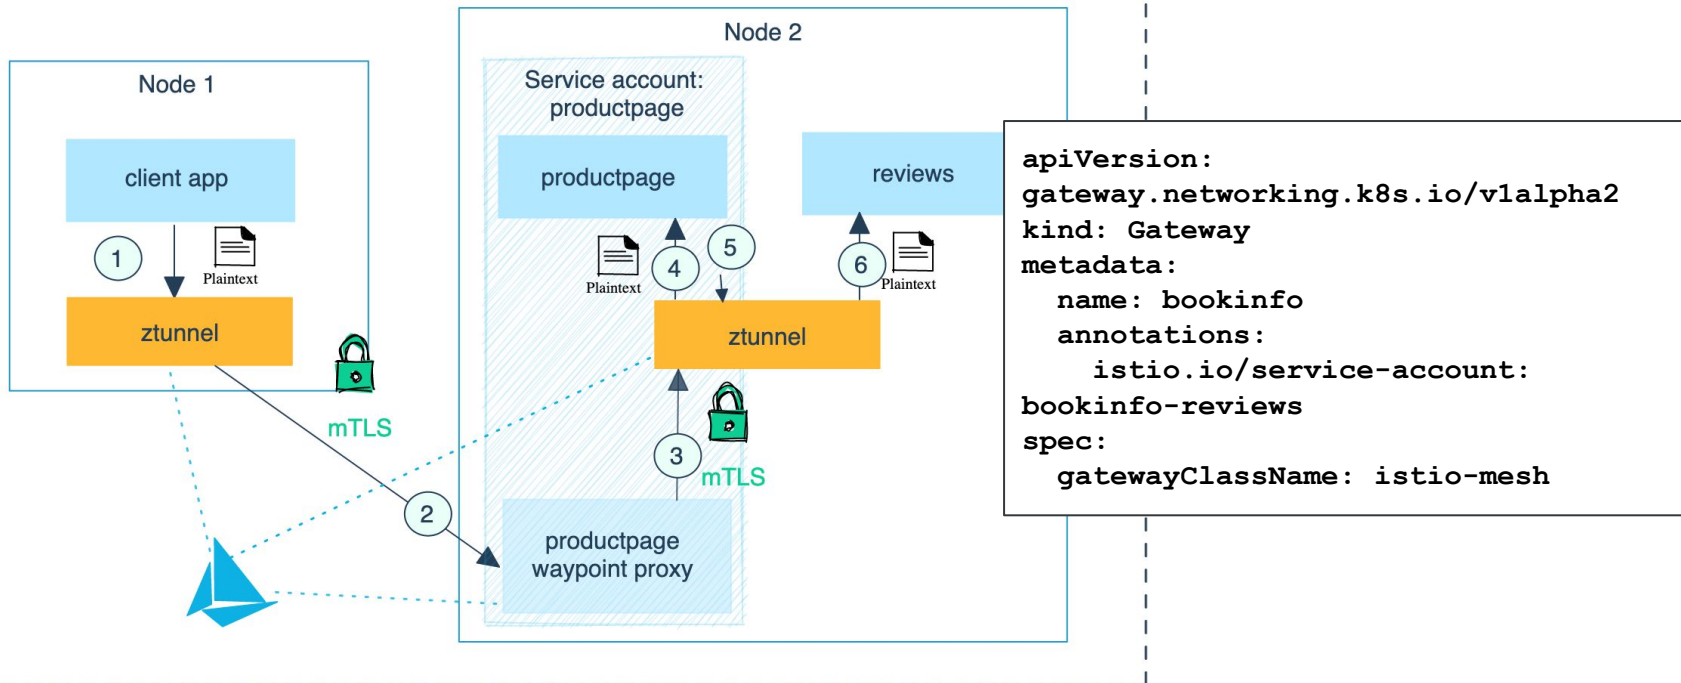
Node 1

client app

1

Plaintext

ztunnel

mTLS

2

Node 2

Service account: productpage

productpage

Plaintext

4

5

reviews

6

Plaintext

ztunnel

3

mTLS

productpage waypoint proxy

apiVersion:
gateway.networking.k8s.io/v1alpha2
kind: Gateway
metadata:
  name: bookinfo
  annotations:
    istio.io/service-account:
bookinfo-reviews
spec:
  gatewayClassName: istio-mesh